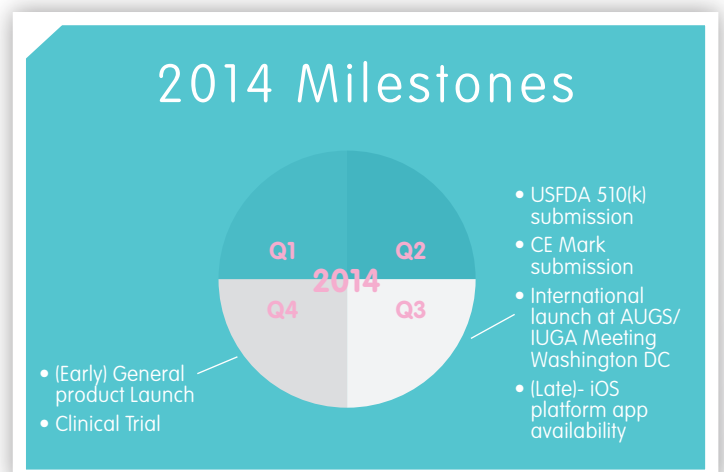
2014 Milestones

Q1
Q2
2014
Q4
Q3

• USFDA 510(k) submission
• CE Mark submission
• International launch at AUGS/ IUGA Meeting Washington DC
• (Late)- iOS platform app availability

• (Early) General product Launch
• Clinical Trial